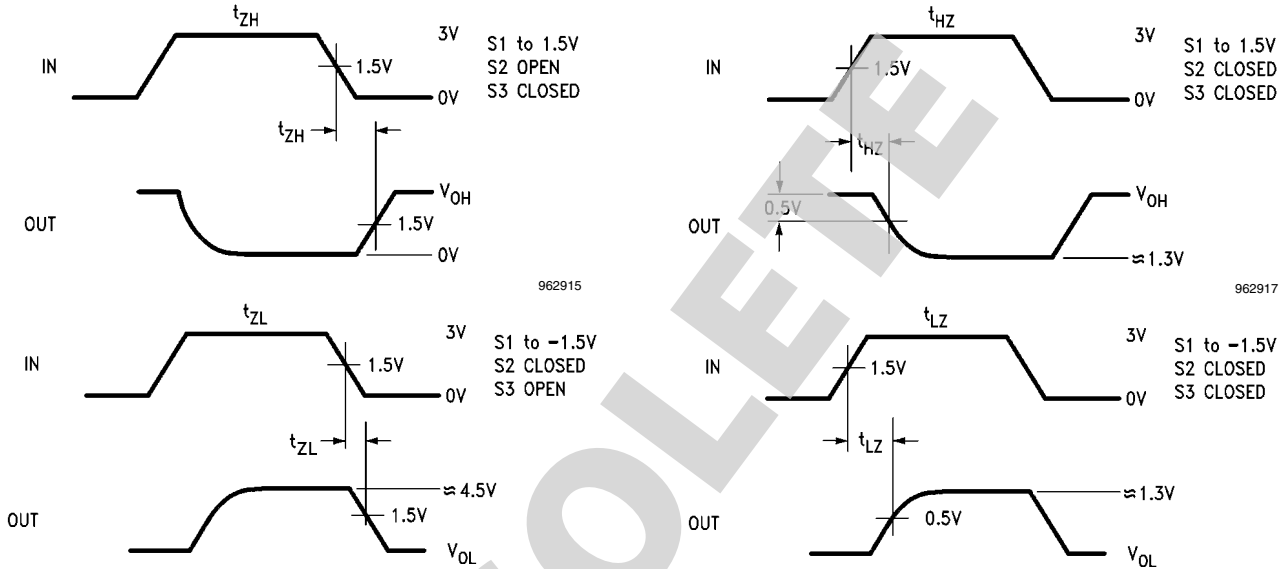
$t_{ZH}$

IN

3V

1.5V

0V

S1 to 1.5V
S2 OPEN
S3 CLOSED

$t_{ZH}$

OUT

$V_{OH}$

1.5V

0V

962915

$t_{HZ}$

IN

3V

1.5V

0V

S1 to 1.5V
S2 CLOSED
S3 CLOSED

$t_{HZ}$

0.5V

OUT

$V_{OH}$

≈1.3V

962917

$t_{ZL}$

IN

3V

1.5V

0V

S1 to −1.5V
S2 CLOSED
S3 OPEN

$t_{ZL}$

≈4.5V

OUT

1.5V

$V_{OL}$

$t_{LZ}$

IN

3V

1.5V

0V

S1 to −1.5V
S2 CLOSED
S3 CLOSED

$t_{LZ}$

≈1.3V

OUT

0.5V

$V_{OL}$

OBSOLETE